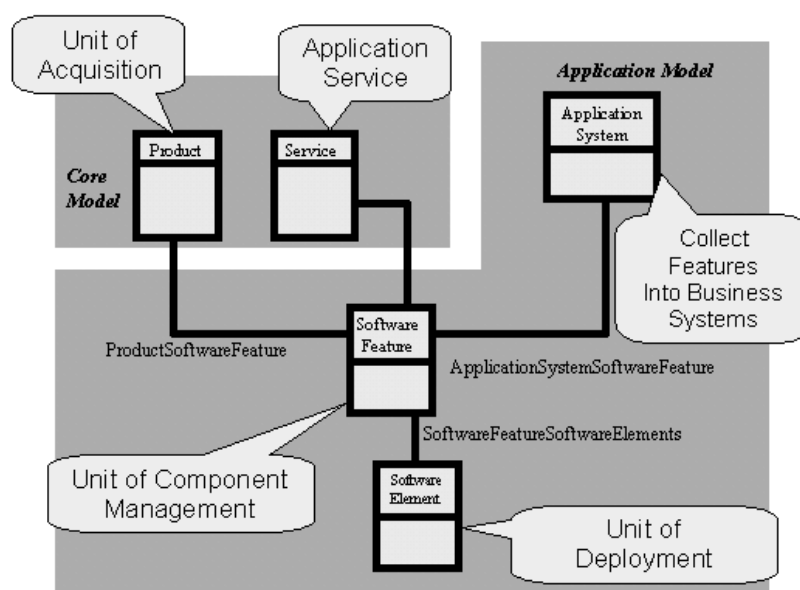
Unit of Acquisition

Application Service

Application Model

Core Model

Product

Service

Application System

Collect Features Into Business Systems

Software Feature

ProductSoftwareFeature

ApplicationSystemSoftwareFeature

SoftwareFeatureSoftwareElements

Unit of Component Management

Software Element

Unit of Deployment